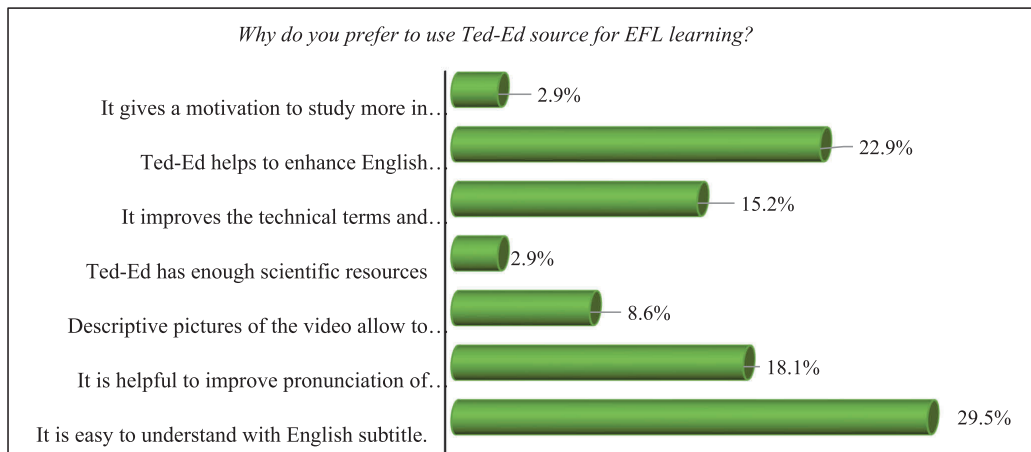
Why do you prefer to use Ted-Ed source for EFL learning?

| | |
|---|---|
| It gives a motivation to study more in… | 2.9% |
| Ted-Ed helps to enhance English… | 22.9% |
| It improves the technical terms and… | 15.2% |
| Ted-Ed has enough scientific resources | 2.9% |
| Descriptive pictures of the video allow to… | 8.6% |
| It is helpful to improve pronunciation of… | 18.1% |
| It is easy to understand with English subtitle. | 29.5% |